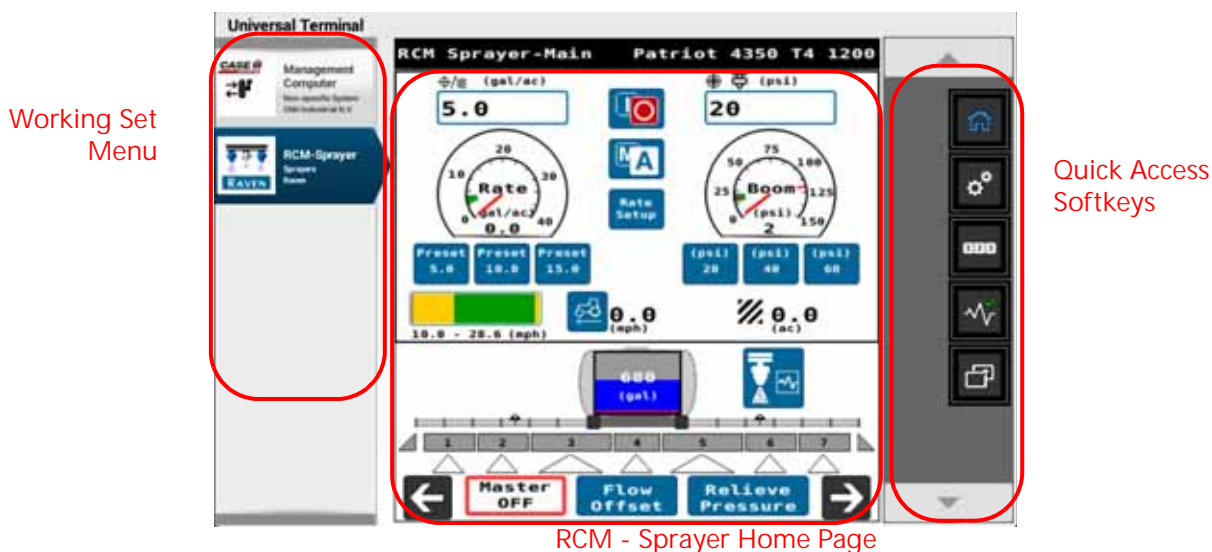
Universal Terminal

CASE IH
Management Computer
Non-specific System
CNH Industrial N.V.

RCM-Sprayer
Sprayers
Raven
RAVEN

Working Set Menu

RCM Sprayer-Main Patriot 4350 T4 1200

(gal/ac)
5.0

(psi)
20

M A

Rate Setup

20
10 30
Rate
0 gal/ac 40
0.0

75
50 100
25 Boom 125
0 (psi) 150
2

Preset 5.0
Preset 10.0
Preset 15.0

(psi) 20
(psi) 40
(psi) 60

10.0 - 20.6 (mph)

0.0 (mph)

0.0 (ac)

600 (gal)

1 2 3 4 5 6 7

Master OFF
Flow Offset
Relieve Pressure

Quick Access Softkeys

RCM - Sprayer Home Page